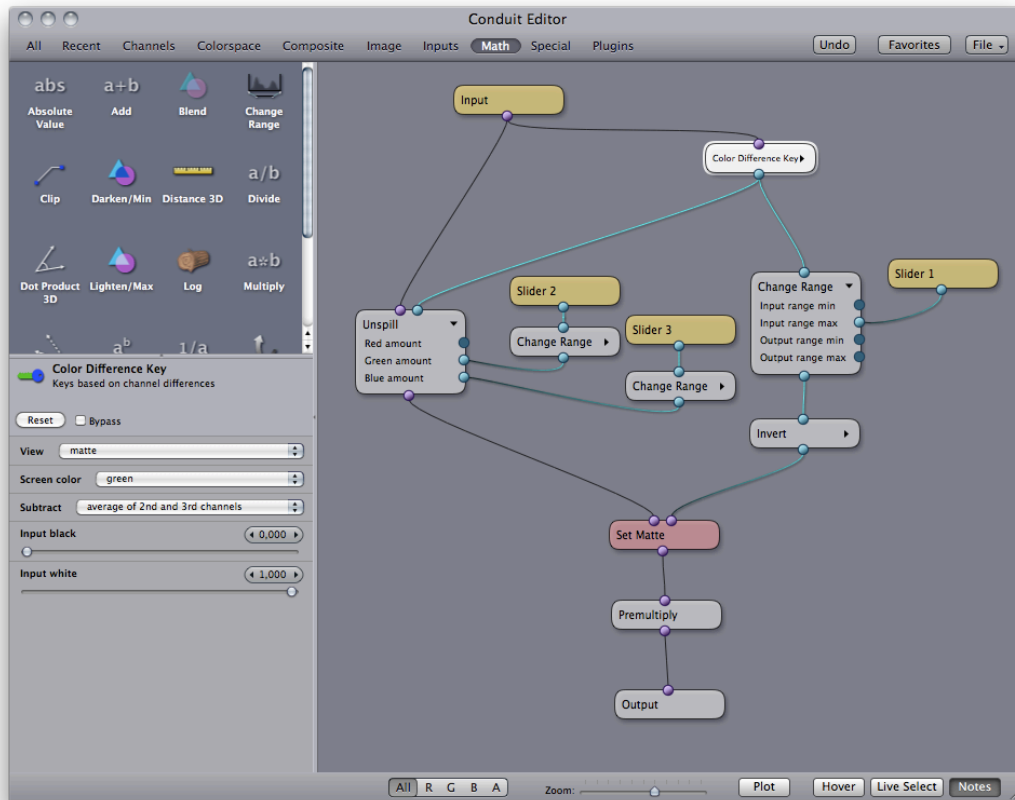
Conduit Editor

All Recent Channels Colorspace Composite Image Inputs Math Special Plugins

Undo Favorites File

abs
Absolute Value

a+b
Add

Blend

Change Range

Clip

Darken/Min

Distance 3D

a/b
Divide

Dot Product 3D

Lighten/Max

Log

a*b
Multiply

$a^b$

1/a

Color Difference Key
Keys based on channel differences

Reset
Bypass

View matte

Screen color green

Subtract average of 2nd and 3rd channels

Input black 0,000

Input white 1,000

Input

Color Difference Key

Unspill
Red amount
Green amount
Blue amount

Slider 2

Change Range

Slider 3

Change Range

Change Range
Input range min
Input range max
Output range min
Output range max

Slider 1

Invert

Set Matte

Premultiply

Output

All R G B A

Zoom:

Plot

Hover Live Select Notes